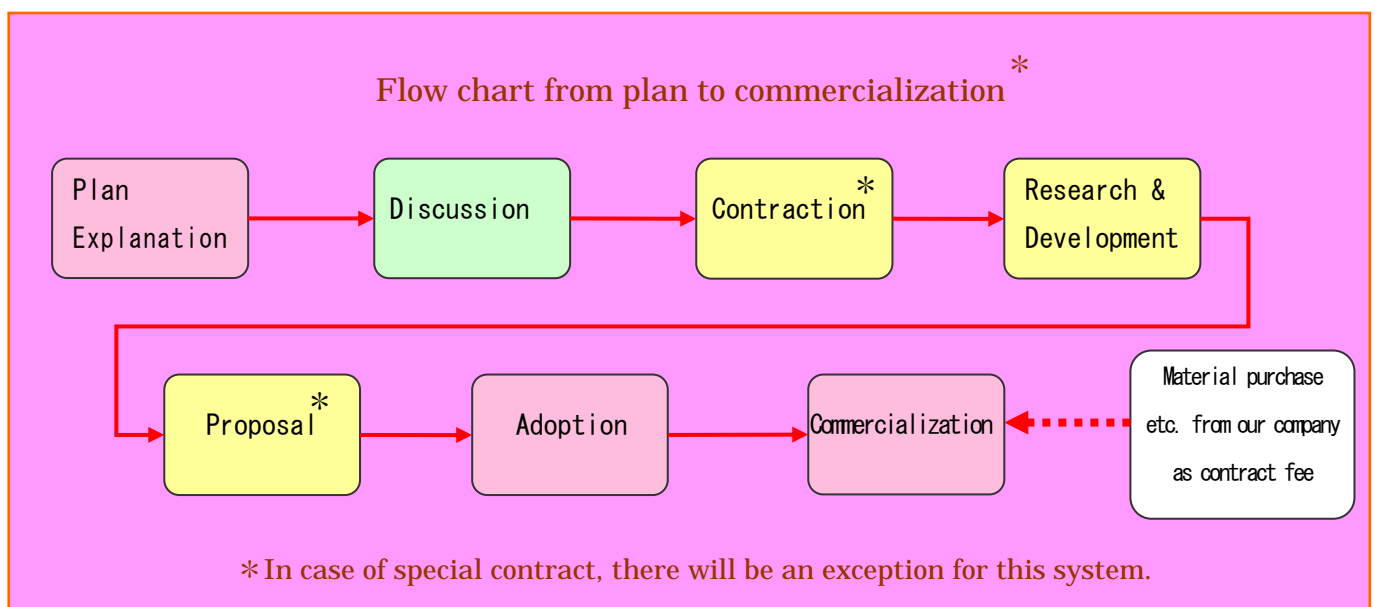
Flow chart from plan to commercialization＊

Plan Explanation

Discussion

Contraction＊

Research & Development

Proposal＊

Adoption

Commercialization

Material purchase etc. from our company as contract fee

＊In case of special contract, there will be an exception for this system.